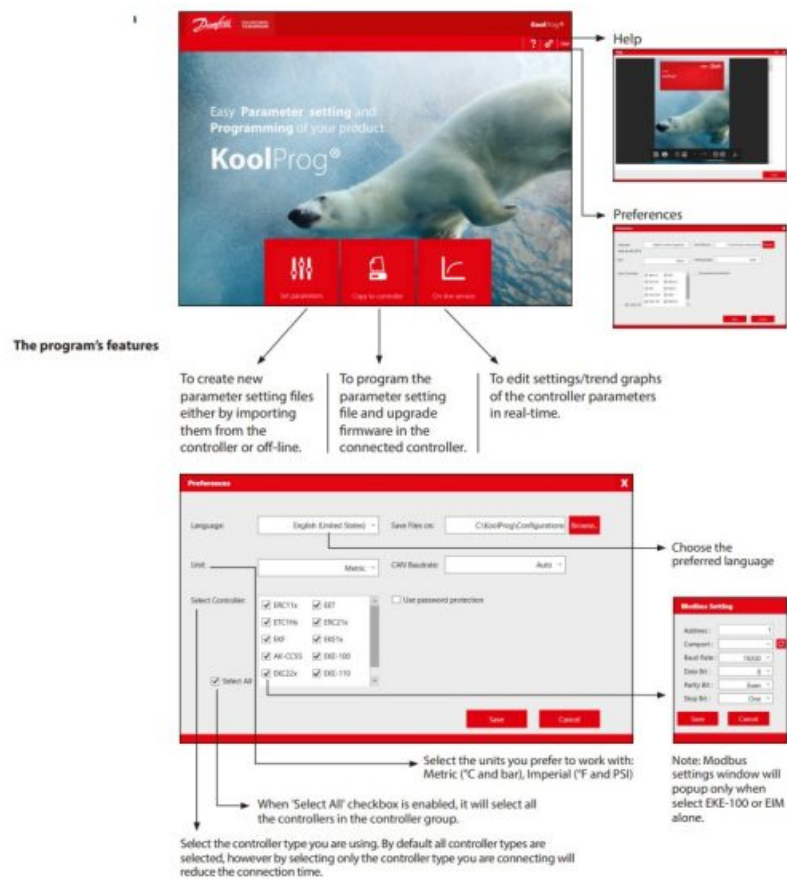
Danfoss

KoolProg®

? Info

Easy Parameter setting and Programming of your product

KoolProg®

Set parameters

Copy to controller

On line service

Help

Preferences

The program's features

To create new parameter setting files either by importing them from the controller or off-line.

To program the parameter setting file and upgrade firmware in the connected controller.

To edit settings/trend graphs of the controller parameters in real-time.

Preferences

Language:

English (United States)

Save Files on:

C:\KoolProg\Configurations

Browse...

Unit:

Metric

CAN Baudrate:

Auto

Select Controller:

ERC11x

EET

ETC1Hx

ERC21x

EKF

EKE1x

AK-CC55

EKE-100

EKC22x

EKE-110

Use password protection

Select All

Save

Cancel

Choose the preferred language

Modbus Setting

Address:

Comport:

Baud Rate: 19200

Data Bit: 8

Parity Bit: Even

Stop Bit: One

Save

Cancel

Select the units you prefer to work with: Metric (°C and bar), Imperial (°F and PSI)

Note: Modbus settings window will popup only when select EKE-100 or EIM alone.

When 'Select All' checkbox is enabled, it will select all the controllers in the controller group.

Select the controller type you are using. By default all controller types are selected, however by selecting only the controller type you are connecting will reduce the connection time.